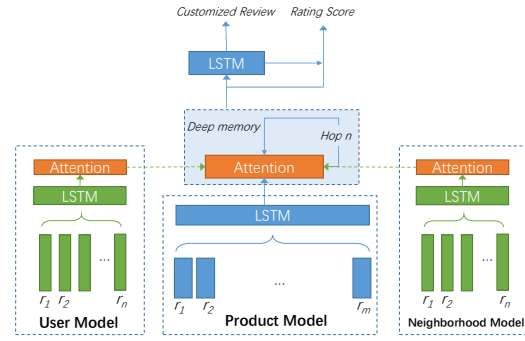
Customized Review

Rating Score

LSTM

Deep memory

Hop n

Attention

Attention

LSTM

$r_1$ $r_2$ ... $r_n$

User Model

LSTM

$r_1$ $r_2$ ... $r_m$

Product Model

Attention

LSTM

$r_1$ $r_2$ ... $r_n$

Neighborhood Model